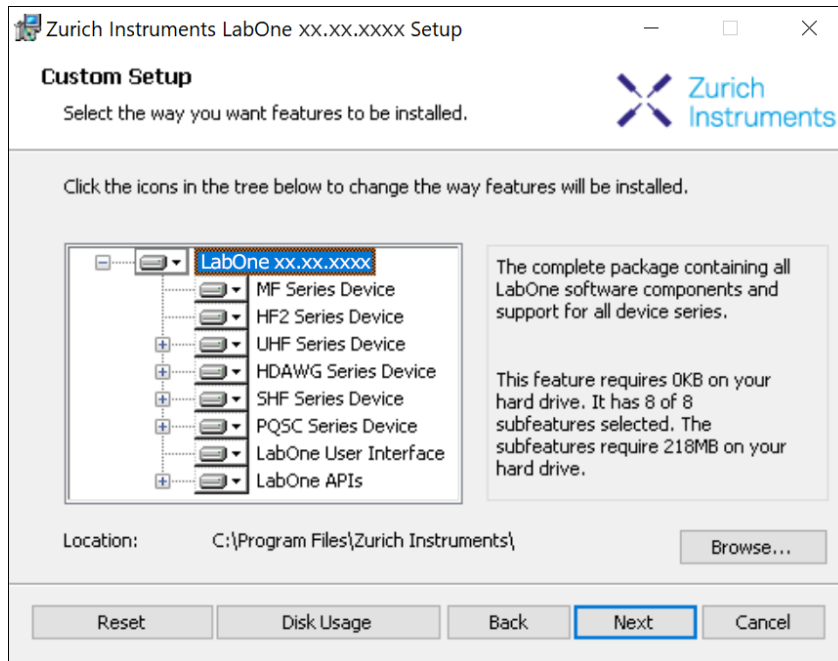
Zurich Instruments LabOne xx.xx.xxxx Setup

Custom Setup

Select the way you want features to be installed.

Zurich Instruments

Click the icons in the tree below to change the way features will be installed.

LabOne xx.xx.xxxx
MF Series Device
HF2 Series Device
UHF Series Device
HDAWG Series Device
SHF Series Device
PQSC Series Device
LabOne User Interface
LabOne APIs

The complete package containing all LabOne software components and support for all device series.

This feature requires 0KB on your hard drive. It has 8 of 8 subfeatures selected. The subfeatures require 218MB on your hard drive.

Location: C:\Program Files\Zurich Instruments\

Browse...

Reset
Disk Usage
Back
Next
Cancel